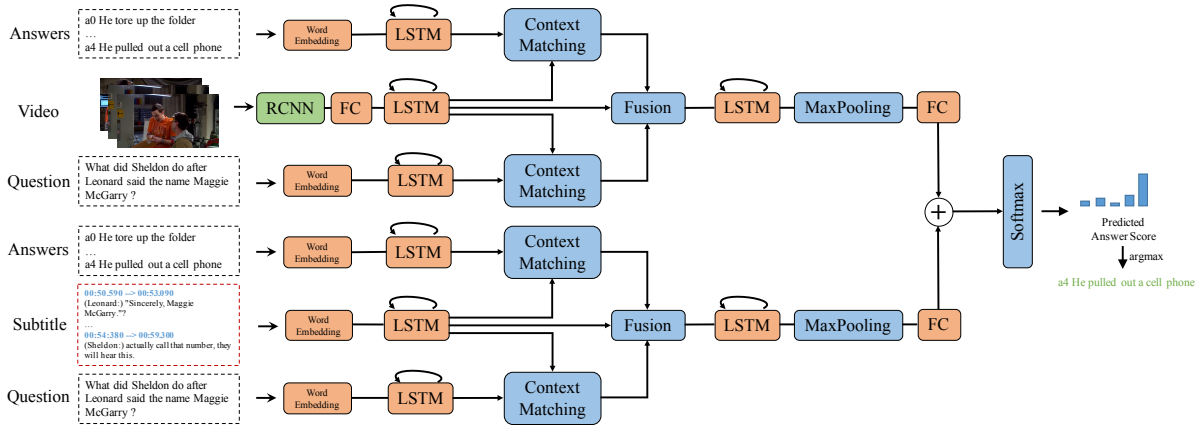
Answers

a0 He tore up the folder
...
a4 He pulled out a cell phone

Word Embedding

LSTM

Context Matching

Video

RCNN

FC

LSTM

Fusion

LSTM

MaxPooling

FC

Question

What did Sheldon do after Leonard said the name Maggie McGarry ?

Word Embedding

LSTM

Context Matching

Softmax

Predicted Answer Score

argmax

a4 He pulled out a cell phone

Answers

a0 He tore up the folder
...
a4 He pulled out a cell phone

Word Embedding

LSTM

Context Matching

Subtitle

00:50.590 --> 00:53.090
(Leonard:) "Sincerely, Maggie McGarry."?
...
00:54:380 --> 00:59.300
(Sheldon:) actually call that number, they will hear this.

Word Embedding

LSTM

Fusion

LSTM

MaxPooling

FC

Question

What did Sheldon do after Leonard said the name Maggie McGarry ?

Word Embedding

LSTM

Context Matching